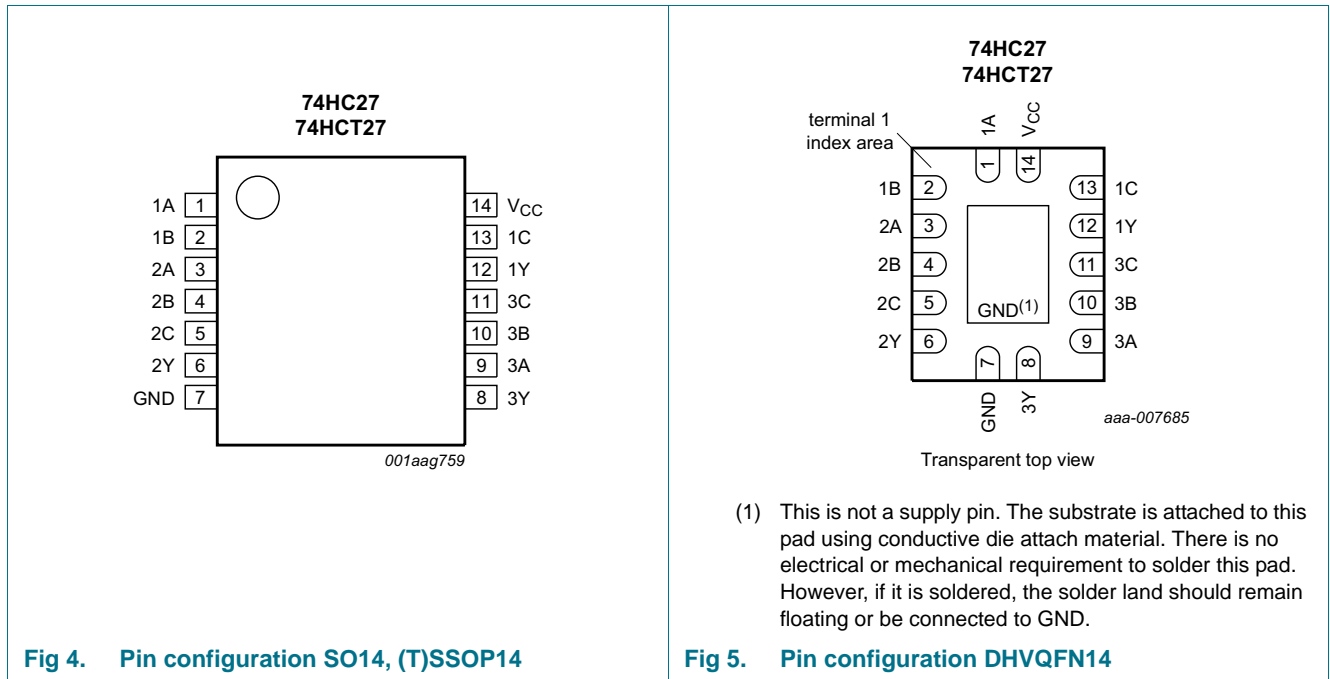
74HC27
74HCT27

1A 1
1B 2
2A 3
2B 4
2C 5
2Y 6
GND 7
14 $V_{CC}$
13 1C
12 1Y
11 3C
10 3B
9 3A
8 3Y

001aag759

Fig 4. Pin configuration SO14, (T)SSOP14

74HC27
74HCT27

terminal 1 index area

1A
$V_{CC}$
1
14
1B 2
2A 3
2B 4
2C 5
2Y 6
13 1C
12 1Y
11 3C
10 3B
9 3A
GND$^{(1)}$
7
8
GND
3Y

aaa-007685

Transparent top view

(1) This is not a supply pin. The substrate is attached to this pad using conductive die attach material. There is no electrical or mechanical requirement to solder this pad. However, if it is soldered, the solder land should remain floating or be connected to GND.

Fig 5. Pin configuration DHVQFN14